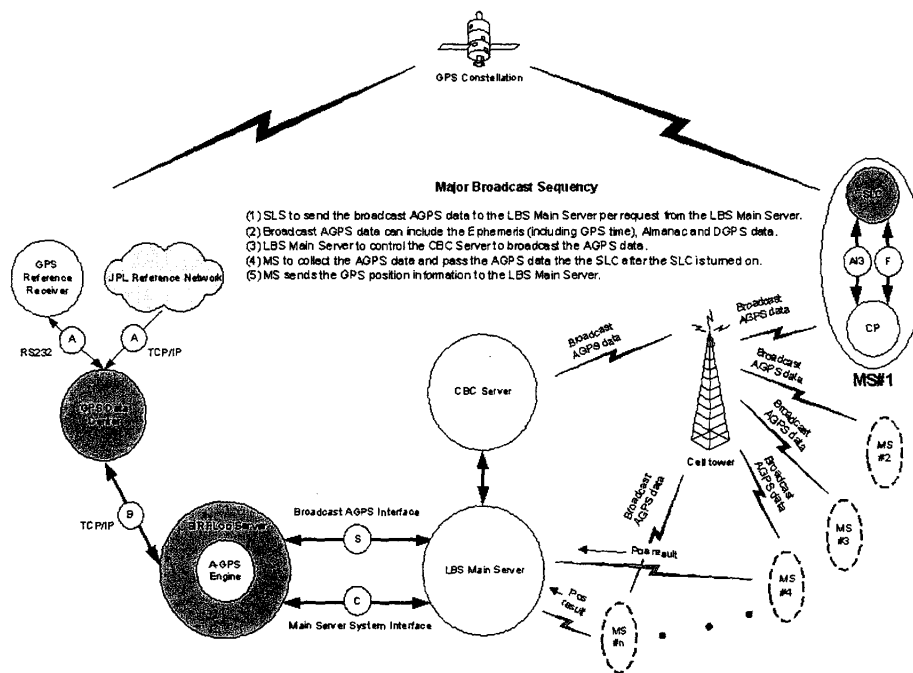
GPS Constellation

Major Broadcast Sequency

(1) SLS to send the broadcast AGPS data to the LBS Main Server per request from the LBS Main Server.
(2) Broadcast AGPS data can include the Ephemeris (including GPS time), Almanac and DGPS data.
(3) LBS Main Server to control the CBC Server to broadcast the AGPS data.
(4) MS to collect the AGPS data and pass the AGPS data the the SLC after the SLC is turned on.
(5) MS sends the GPS position information to the LBS Main Server.

GPS Reference Receiver

JPL Reference Network

A

A

RS232

TCP/IP

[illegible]

TCP/IP

B

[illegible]

A-GPS Engine

Broadcast AGPS Interface

S

C

Main Server System Interface

CBC Server

LBS Main Server

Broadcast AGPS data

Broadcast AGPS data

Broadcast AGPS data

Broadcast AGPS data

Broadcast AGPS data

Broadcast AGPS data

Cell tower

Pos result

Pos result

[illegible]

AI3

F

CP

MS#1

MS #2

MS #3

MS #4

MS #n